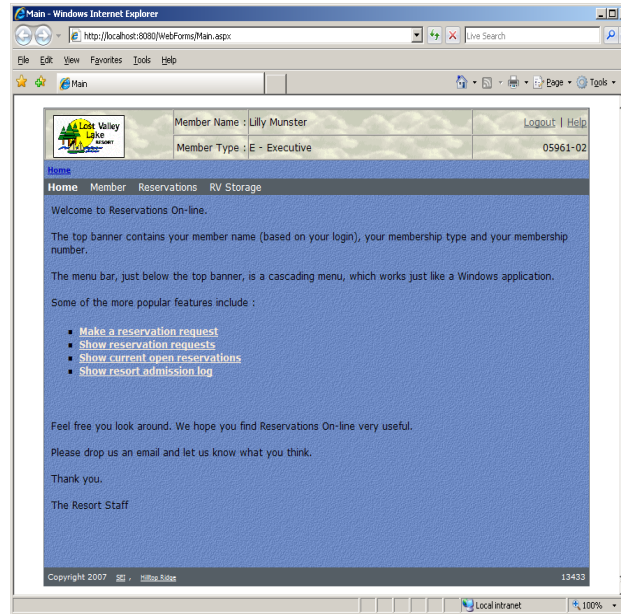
Main - Windows Internet Explorer

http://localhost:8080/WebForms/Main.aspx

Live Search

File Edit View Favorites Tools Help

Main

Page ▾ Tools ▾

Lost Valley Lake RESORT

| Member Name : | Lilly Munster | Logout \| Help |
|---|---|---|
| Member Type : | E - Executive | 05961-02 |

Home

Home Member Reservations RV Storage

Welcome to Reservations On-line.

The top banner contains your member name (based on your login), your membership type and your membership number.

The menu bar, just below the top banner, is a cascading menu, which works just like a Windows application.

Some of the more popular features include :

- Make a reservation request
- Show reservation requests
- Show current open reservations
- Show resort admission log

Feel free you look around. We hope you find Reservations On-line very useful.

Please drop us an email and let us know what you think.

Thank you.

The Resort Staff

Copyright 2007 SRI , Hilltop Ridge

13433

Local intranet

100%